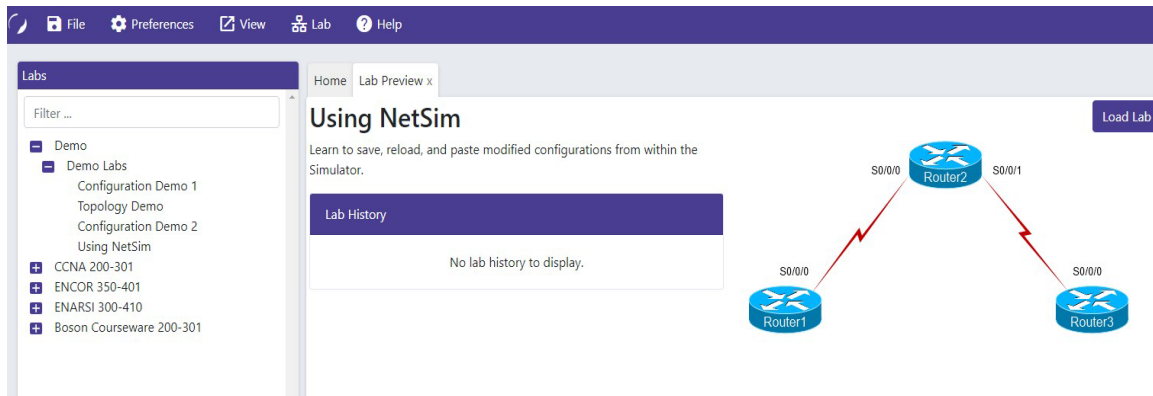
File Preferences View Lab Help

Labs

Filter ...

Demo
Demo Labs
Configuration Demo 1
Topology Demo
Configuration Demo 2
Using NetSim
CCNA 200-301
ENCOR 350-401
ENARSI 300-410
Boson Courseware 200-301

Home Lab Preview x

Using NetSim

Learn to save, reload, and paste modified configurations from within the Simulator.

Lab History

No lab history to display.

Load Lab

S0/0/0 Router2 S0/0/1

S0/0/0 S0/0/0

Router1 Router3